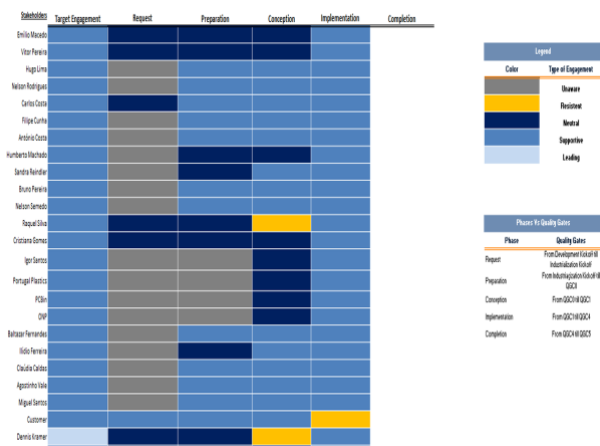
| Stakeholders | Target Engagement | Request | Preparation | Conception | Implementation | Completion |
|---|---|---|---|---|---|---|
| Emílio Macedo | | | | | | |
| Vítor Pereira | | | | | | |
| Hugo Lima | | | | | | |
| Nelson Rodrigues | | | | | | |
| Carlos Costa | | | | | | |
| Filipe Cunha | | | | | | |
| António Costa | | | | | | |
| Humberto Machado | | | | | | |
| Sandra Reindler | | | | | | |
| Bruno Pereira | | | | | | |
| Nelson Semedo | | | | | | |
| Raquel Silva | | | | | | |
| Cristiana Gomes | | | | | | |
| Igor Santos | | | | | | |
| Portugal Plastics | | | | | | |
| PCBin | | | | | | |
| GNP | | | | | | |
| Baltasar Fernandes | | | | | | |
| Vídio Ferreira | | | | | | |
| Cláudia Caldas | | | | | | |
| Agostinho Vale | | | | | | |
| Miguel Santos | | | | | | |
| Customer | | | | | | |
| Dennis Kramer | | | | | | |

Legend

| Color | Type of Engagement |
|---|---|
| | Unaware |
| | Resistent |
| | Neutral |
| | Supportive |
| | Leading |

Phases Vs Quality Gates

| Phase | Quality Gates |
|---|---|
| Request | From Development Kickoff till Industrialization Kickoff |
| Preparation | From Industrialization Kickoff till QGC0 |
| Conception | From QGC0 till QGC1 |
| Implementation | From QGC1 till QGC4 |
| Completion | From QGC4 till QGC5 |